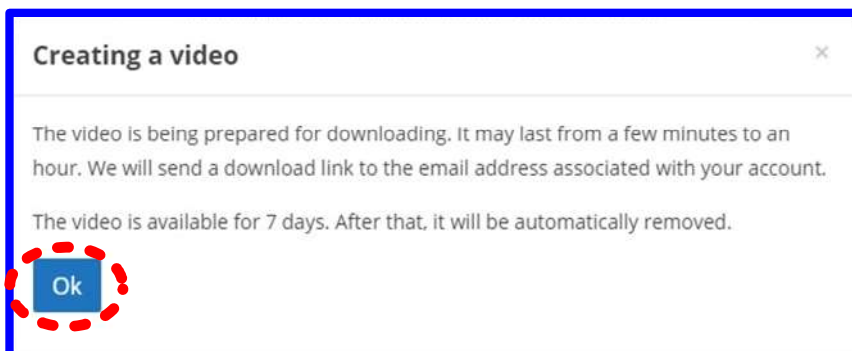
Creating a video

×

The video is being prepared for downloading. It may last from a few minutes to an hour. We will send a download link to the email address associated with your account.

The video is available for 7 days. After that, it will be automatically removed.

Ok